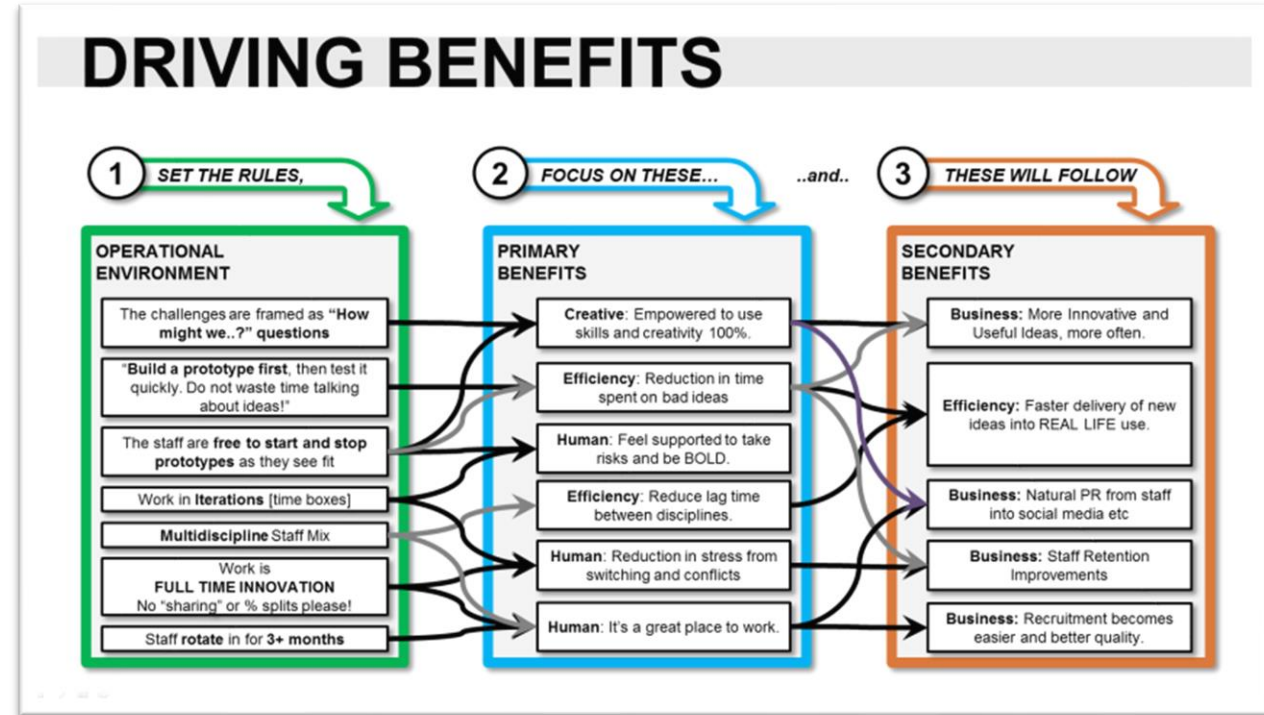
DRIVING BENEFITS

1 SET THE RULES,

2 FOCUS ON THESE...

..and..

3 THESE WILL FOLLOW

OPERATIONAL ENVIRONMENT

The challenges are framed as **"How might we..?" questions**

"**Build a prototype first**, then test it quickly. Do not waste time talking about ideas!"

The staff are **free to start and stop prototypes** as they see fit

Work in **Iterations** [time boxes]

**Multidiscipline** Staff Mix

Work is **FULL TIME INNOVATION** No "sharing" or % splits please!

Staff **rotate** in for **3+ months**

PRIMARY BENEFITS

**Creative**: Empowered to use skills and creativity 100%.

**Efficiency**: Reduction in time spent on bad ideas

**Human**: Feel supported to take risks and be BOLD.

**Efficiency**: Reduce lag time between disciplines.

**Human**: Reduction in stress from switching and conflicts

**Human**: It's a great place to work.

SECONDARY BENEFITS

**Business:** More Innovative and Useful Ideas, more often.

**Efficiency:** Faster delivery of new ideas into REAL LIFE use.

**Business:** Natural PR from staff into social media etc

**Business:** Staff Retention Improvements

**Business:** Recruitment becomes easier and better quality.